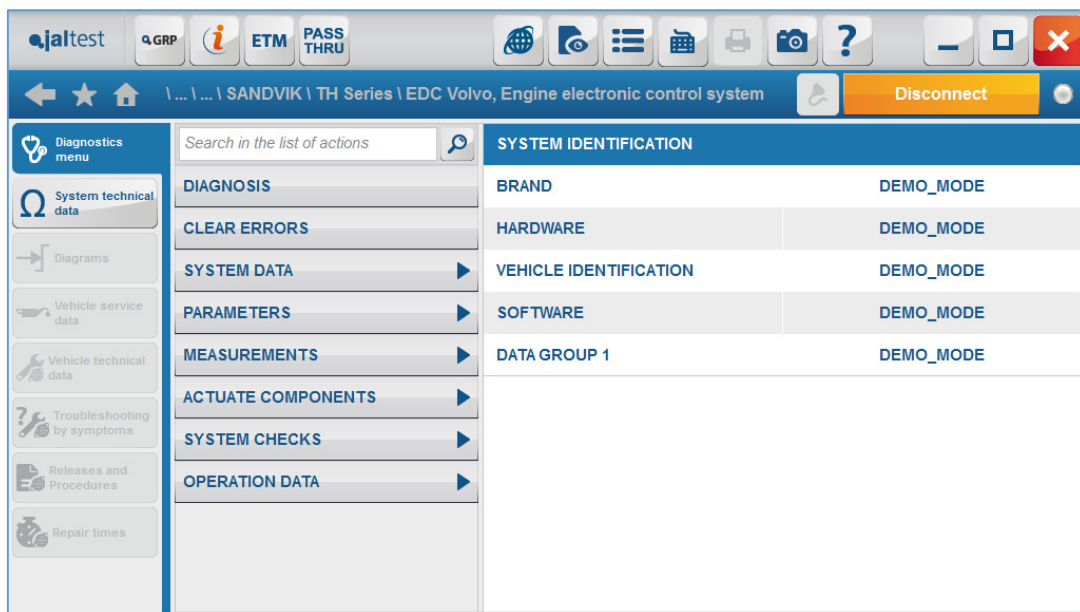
jaltest GRP ETM PASS THRU

\ ... \ ... \ SANDVIK \ TH Series \ EDC Volvo, Engine electronic control system

Disconnect

Diagnostics menu

System technical data

Diagrams

Vehicle service data

Vehicle technical data

Troubleshooting by symptoms

Releases and Procedures

Repair times

Search in the list of actions

DIAGNOSIS

CLEAR ERRORS

SYSTEM DATA

PARAMETERS

MEASUREMENTS

ACTUATE COMPONENTS

SYSTEM CHECKS

OPERATION DATA

SYSTEM IDENTIFICATION

| BRAND | DEMO_MODE |
|---|---|
| HARDWARE | DEMO_MODE |
| VEHICLE IDENTIFICATION | DEMO_MODE |
| SOFTWARE | DEMO_MODE |
| DATA GROUP 1 | DEMO_MODE |